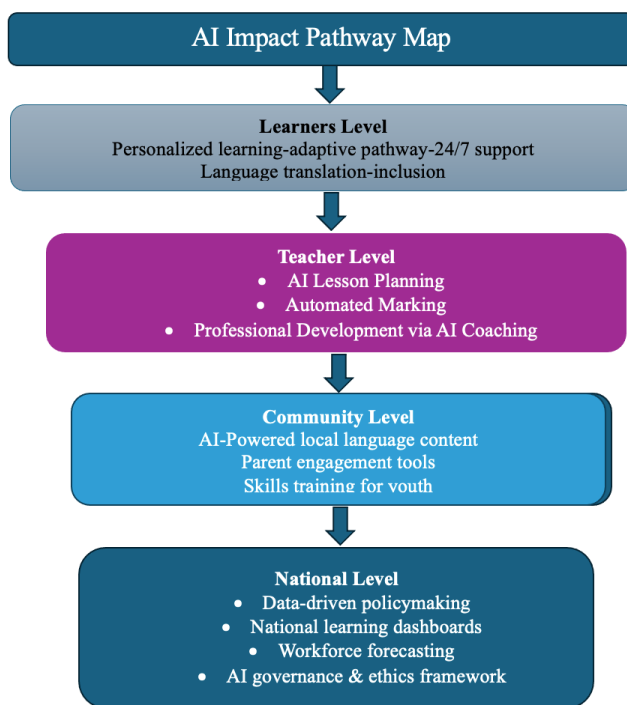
AI Impact Pathway Map

Learners Level
Personalized learning-adaptive pathway-24/7 support
Language translation-inclusion

Teacher Level
- AI Lesson Planning
- Automated Marking
- Professional Development via AI Coaching

Community Level
AI-Powered local language content
Parent engagement tools
Skills training for youth

National Level
- Data-driven policymaking
- National learning dashboards
- Workforce forecasting
- AI governance & ethics framework